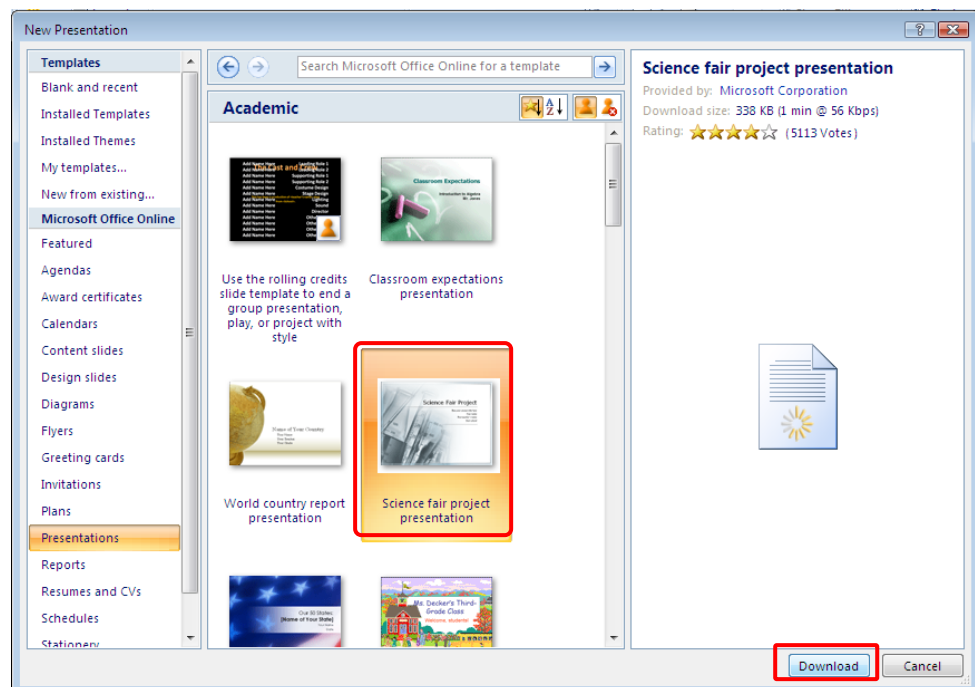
New Presentation

Templates
Blank and recent
Installed Templates
Installed Themes
My templates...
New from existing...
Microsoft Office Online
Featured
Agendas
Award certificates
Calendars
Content slides
Design slides
Diagrams
Flyers
Greeting cards
Invitations
Plans
Presentations
Reports
Resumes and CVs
Schedules
Stationery

Search Microsoft Office Online for a template

Academic

Use the rolling credits slide template to end a group presentation, play, or project with style

Classroom Expectations
Introduction to Algebra
Mr. Jones

Classroom expectations presentation

Name of Your Country

World country report presentation

Science Fair Project

Science fair project presentation

Our 50 States:
[Name of Your State]

Ms. Decker's Third-Grade Class
Welcome, students!

Science fair project presentation
Provided by: Microsoft Corporation
Download size: 338 KB (1 min @ 56 Kbps)
Rating: (5113 Votes)

Download
Cancel